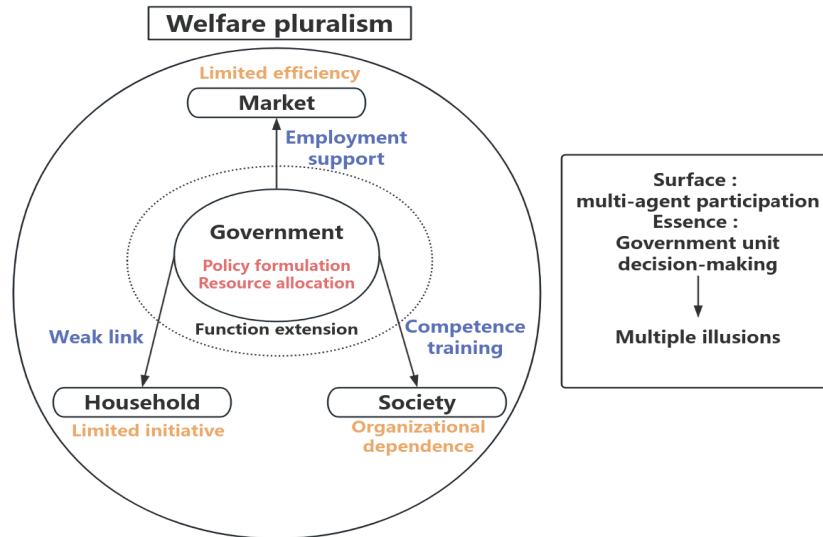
Welfare pluralism

Limited efficiency

Market

Employment support

Government

Policy formulation
Resource allocation

Weak link

Function extension

Competence training

Household

Limited initiative

Society

Organizational dependence

Surface :
multi-agent participation
Essence :
Government unit decision-making

Multiple illusions